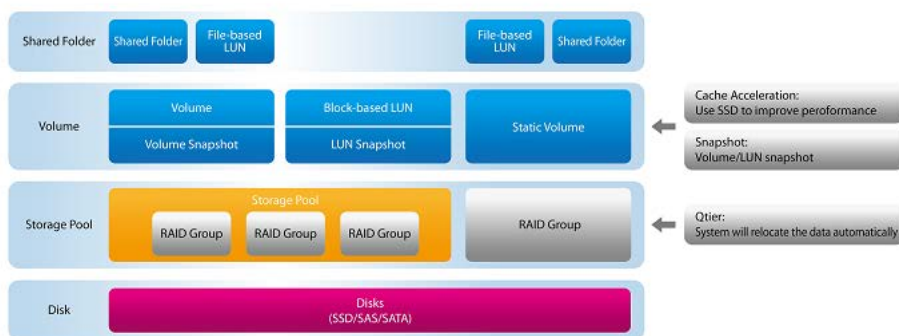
Shared Folder

Shared Folder

File-based LUN

File-based LUN

Shared Folder

Volume

Volume

Volume Snapshot

Block-based LUN

LUN Snapshot

Static Volume

Cache Acceleration:
Use SSD to improve peroformance

Snapshot:
Volume/LUN snapshot

Storage Pool

Storage Pool

RAID Group

RAID Group

RAID Group

RAID Group

Qtier:
System will relocate the data automatically

Disk

Disks
(SSD/SAS/SATA)